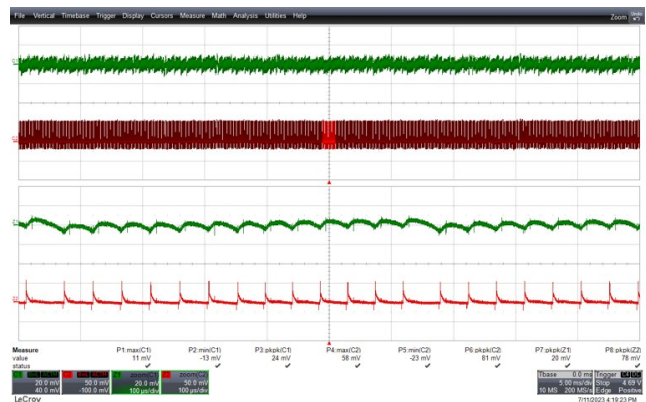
File Vertical Timebase Trigger Display Cursors Measure Math Analysis Utilities Help

Zoom

Measure | P1:max(C1) | P2:min(C1) | P3:pkpk(C1) | P4:max(C2) | P5:min(C2) | P6:pkpk(C2) | P7:pkpk(Z1) | P8:pkpk(Z2)
value | 11 mV | -13 mV | 24 mV | 58 mV | -23 mV | 81 mV | 20 mV | 78 mV
status | ✔ | ✔ | ✔ | ✔ | ✔ | ✔ | ✔ | ✔

20.0 mV
40.0 mV

50.0 mV
-100.0 mV

Z1 zoom(C1)
20.0 mV
100 µs/div

Z2 zoom(C2)
50.0 mV
100 µs/div

Tbase 0.0 ms
5.00 ms/div
50 MS 200 MS/s

Trigger
Stop 4.69 V
Edge Positive

LeCroy

7/11/2023 4:19:23 PM